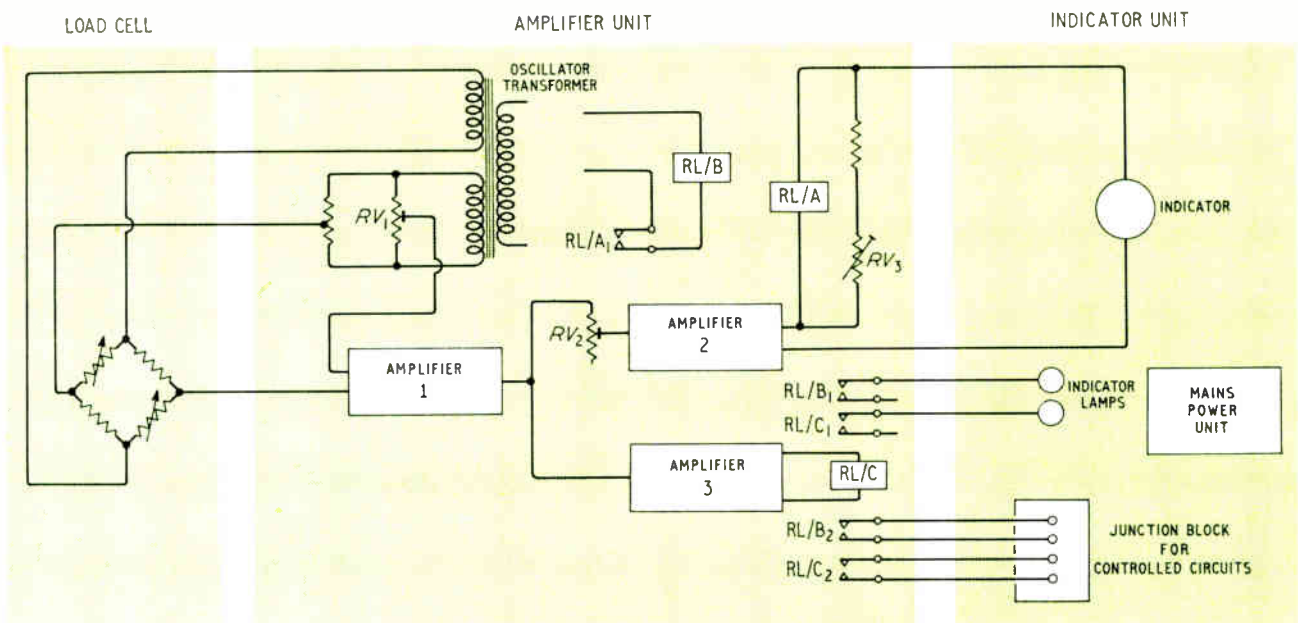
LOAD CELL

AMPLIFIER UNIT

INDICATOR UNIT

OSCILLATOR TRANSFORMER

RL/B

RL/A

$RV_1$

RL/$A_1$

INDICATOR

$RV_3$

$RV_2$

AMPLIFIER 2

AMPLIFIER 1

RL/$B_1$

INDICATOR LAMPS

RL/$C_1$

MAINS POWER UNIT

AMPLIFIER 3

RL/C

RL/$B_2$

JUNCTION BLOCK FOR CONTROLLED CIRCUITS

RL/$C_2$